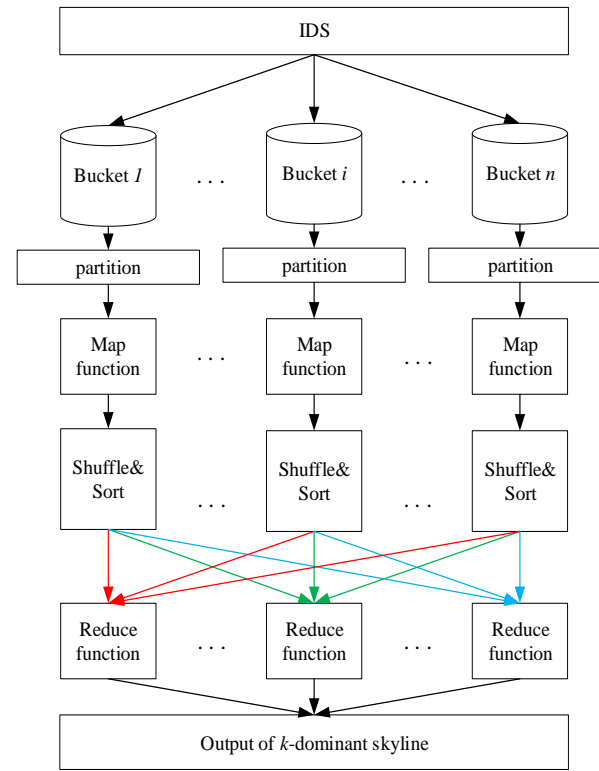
IDS

Bucket *1* . . . Bucket *i* . . . Bucket *n*

partition

partition

partition

Map function . . . Map function . . . Map function

Shuffle& Sort . . . Shuffle& Sort . . . Shuffle& Sort

Reduce function . . . Reduce function . . . Reduce function

Output of *k*-dominant skyline